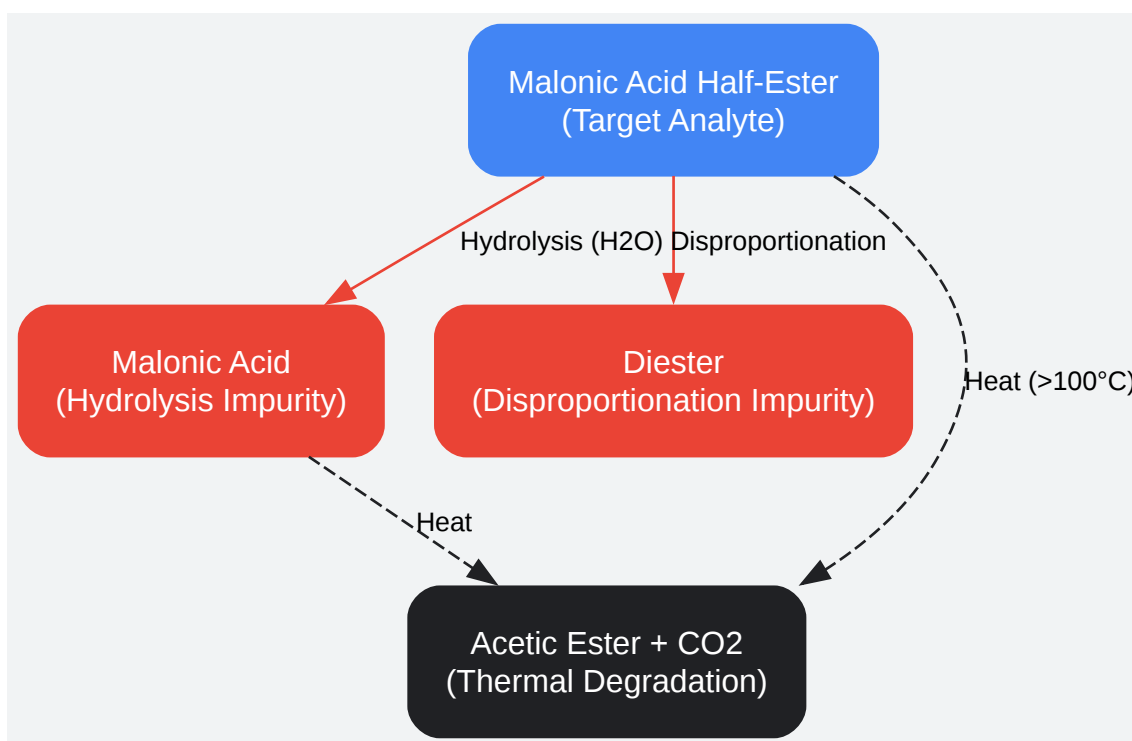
Malonic Acid Half-Ester
(Target Analyte)

Hydrolysis (H2O)

Disproportionation

Heat (>100°C)

Malonic Acid
(Hydrolysis Impurity)

Diester
(Disproportionation Impurity)

Heat

Acetic Ester + CO2
(Thermal Degradation)